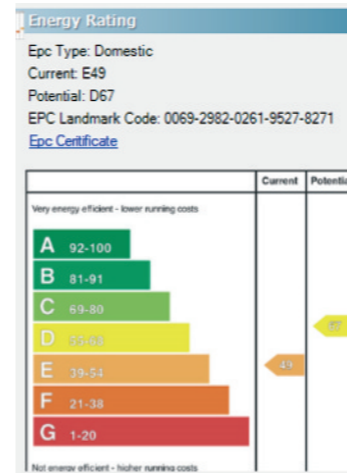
Energy Rating

Epc Type: Domestic
Current: E49
Potential: D67
EPC Landmark Code: 0069-2982-0261-9527-8271
Epc Certificate

| | Current | Potentia |
|---|---|---|
| Very energy efficient - lower running costs | | |
| A 92-100 | | |
| B 81-91 | | |
| C 69-80 | | |
| D 55-68 | | 67 |
| E 39-54 | 49 | |
| F 21-38 | | |
| G 1-20 | | |
| Not energy efficient - higher running costs | | |